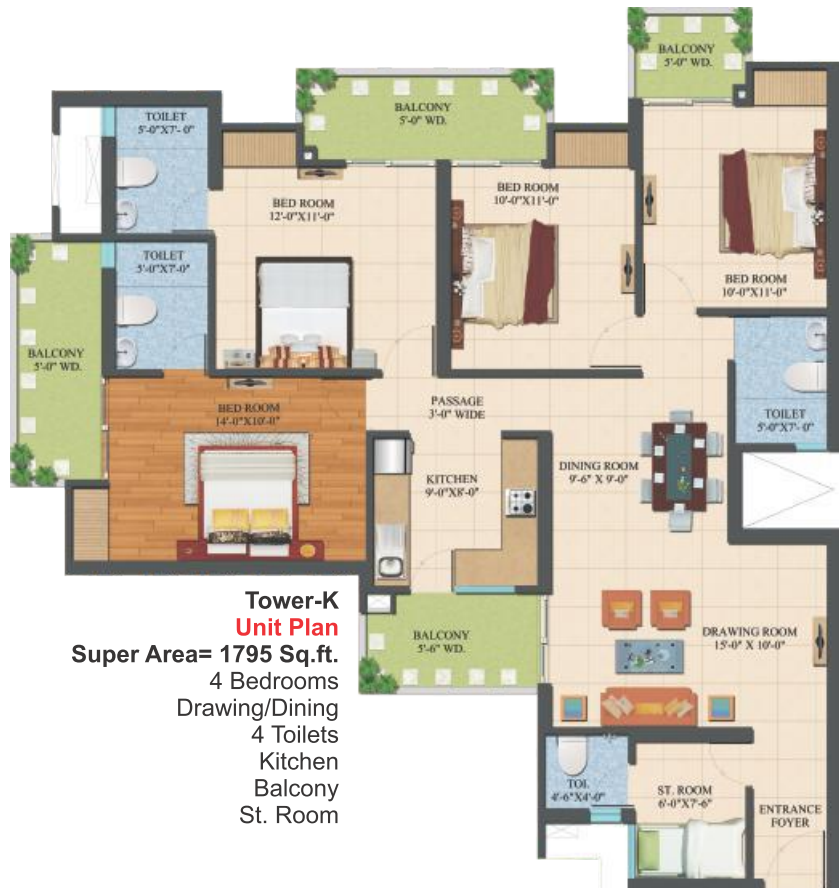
BALCONY
5'-0" WD.

BALCONY
5'-0" WD.

TOILET
5'-0"X7'-0"

BED ROOM
12'-0"X11'-0"

BED ROOM
10'-0"X11'-0"

BED ROOM
10'-0"X11'-0"

TOILET
5'-0"X7'-0"

BALCONY
5'-0" WD.

BED ROOM
14'-0"X10'-0"

PASSAGE
3'-0" WIDE

TOILET
5'-0"X7'-0"

KITCHEN
9'-0"X8'-0"

DINING ROOM
9'-6" X 9'-0"

Tower-K
Unit Plan
Super Area= 1795 Sq.ft.
4 Bedrooms
Drawing/Dining
4 Toilets
Kitchen
Balcony
St. Room

BALCONY
5'-6" WD.

DRAWING ROOM
15'-0" X 10'-0"

TOI.
4'-6"X4'-0"

ST. ROOM
6'-0"X7'-6"

ENTRANCE
FOYER